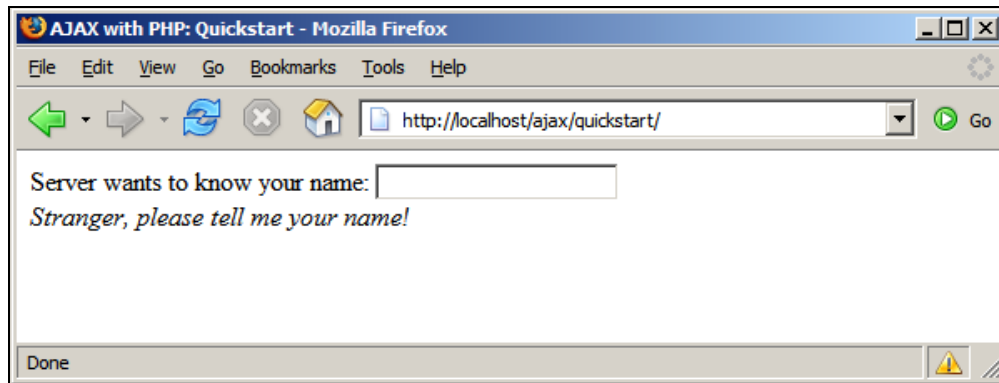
AJAX with PHP: Quickstart - Mozilla Firefox

File Edit View Go Bookmarks Tools Help

http://localhost/ajax/quickstart/

Go

Server wants to know your name:

*Stranger, please tell me your name!*

Done